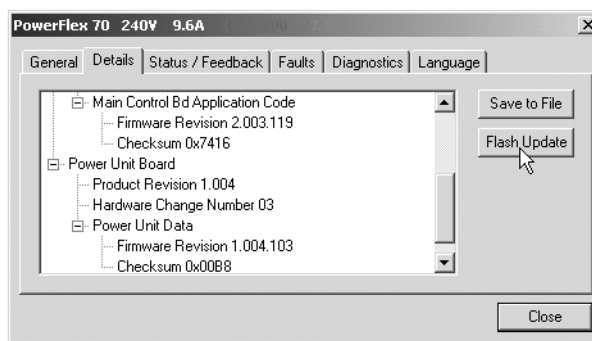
PowerFlex 70 240V 9.6A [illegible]

General | Details | Status / Feedback | Faults | Diagnostics | Language

Main Control Bd Application Code
Firmware Revision 2.003.119
Checksum 0x7416
Power Unit Board
Product Revision 1.004
Hardware Change Number 03
Power Unit Data
Firmware Revision 1.004.103
Checksum 0x00B8

Save to File
Flash Update

Close